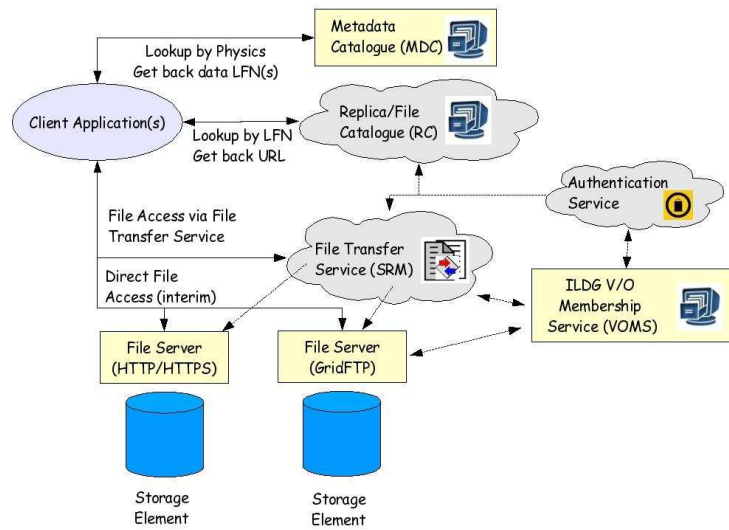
Metadata Catalogue (MDC)

Lookup by Physics
Get back data LFN(s)

Client Application(s)

Replica/File Catalogue (RC)

Lookup by LFN
Get back URL

Authentication Service

File Access via File Transfer Service

File Transfer Service (SRM)

Direct File Access (interim)

ILDG V/O Membership Service (VOMS)

File Server (HTTP/HTTPS)

File Server (GridFTP)

Storage Element

Storage Element